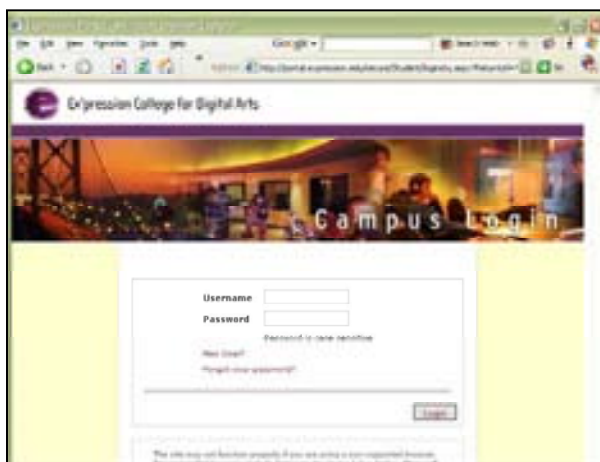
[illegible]

File Edit View Favorites Tools Help Google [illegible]

Back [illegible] Address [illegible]

Ex'pression College for Digital Arts

Campus Login

Username

Password

Password is case sensitive

New User?

Forgot your password?

Login

This site may not function properly if you are using a non supported browser. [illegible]